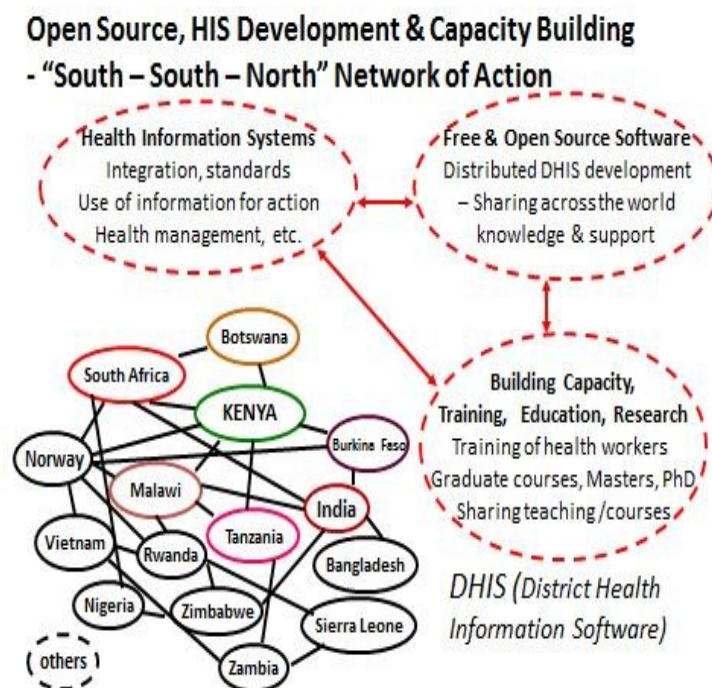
Open Source, HIS Development & Capacity Building
- "South – South – North" Network of Action

Health Information Systems
Integration, standards
Use of information for action
Health management, etc.

Free & Open Source Software
Distributed DHIS development
– Sharing across the world
knowledge & support

Building Capacity,
Training, Education, Research
Training of health workers
Graduate courses, Masters, PhD
Sharing teaching /courses

Botswana
South Africa
KENYA
Burkine Faso
Norway
Malawi
India
Tanzania
Vietnam
Rwanda
Bangladesh
Nigeria
Zimbabwe
Sierra Leone
others
Zambia

DHIS (District Health Information Software)